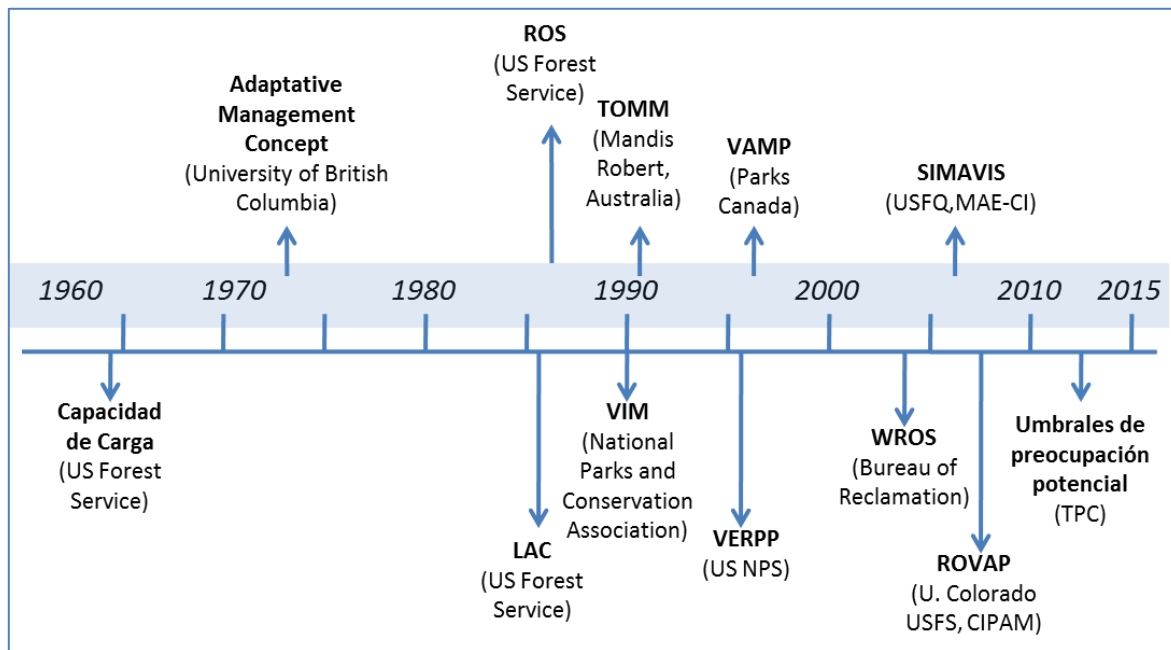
ROS
(US Forest Service)

Adaptative Management Concept
(University of British Columbia)

TOMM
(Mandis Robert, Australia)

VAMP
(Parks Canada)

SIMAVIS
(USFQ,MAE-CI)

1960 1970 1980 1990 2000 2010 2015

Capacidad de Carga
(US Forest Service)

LAC
(US Forest Service)

VIM
(National Parks and Conservation Association)

VERPP
(US NPS)

WROS
(Bureau of Reclamation)

ROVAP
(U. Colorado USFS, CIPAM)

Umbrales de preocupación potencial
(TPC)